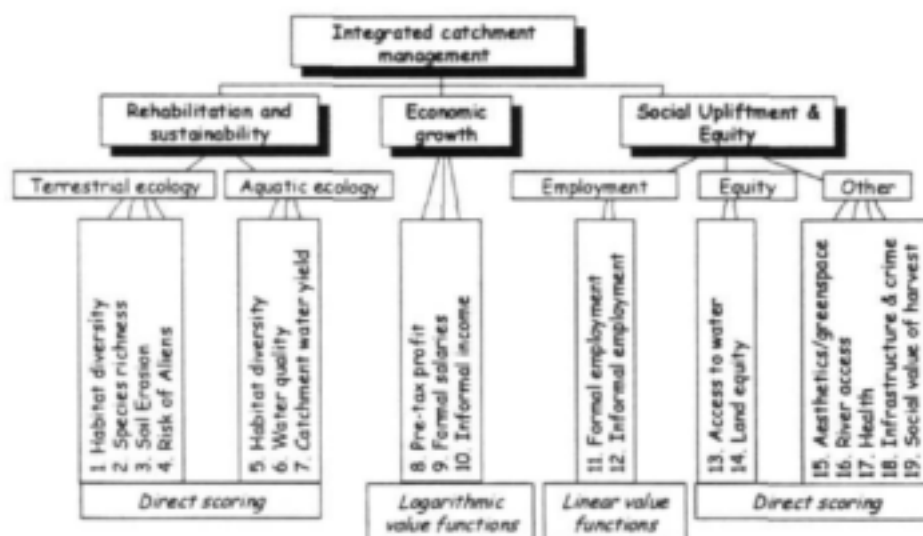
Integrated catchment management

Rehabilitation and sustainability

Economic growth

Social Upliftment & Equity

Terrestrial ecology

Aquatic ecology

Employment

Equity

Other

1. Habitat diversity
2. Species richness
3. Soil Erosion
4. Risk of Aliens

5. Habitat diversity
6. Water quality
7. Catchment water yield

8. Pre-tax profit
9. Formal salaries
10. Informal income

11. Formal employment
12. Informal employment

13. Access to water
14. Land equity

15. Aesthetics/greenspace
16. River access
17. Health
18. Infrastructure & crime
19. Social value of harvest

Direct scoring

Logarithmic value functions

Linear value functions

Direct scoring